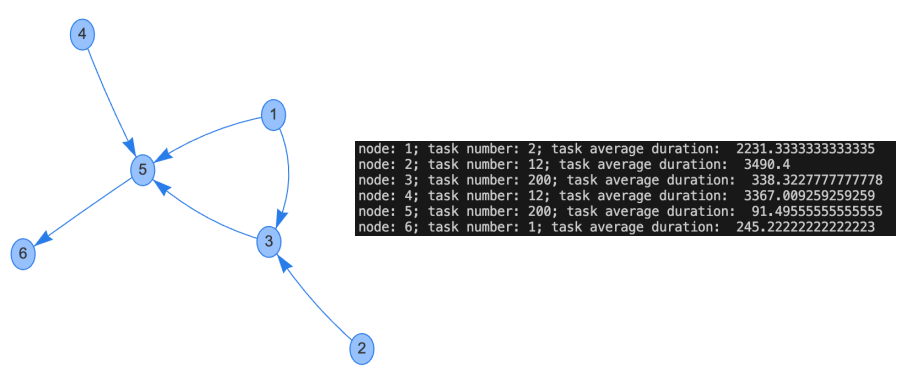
4

1

5

3

6

2

node: 1; task number: 2; task average duration: 2231.3333333333335
node: 2; task number: 12; task average duration: 3490.4
node: 3; task number: 200; task average duration: 338.3227777777778
node: 4; task number: 12; task average duration: 3367.009259259259
node: 5; task number: 200; task average duration: 91.49555555555555
node: 6; task number: 1; task average duration: 245.22222222222223